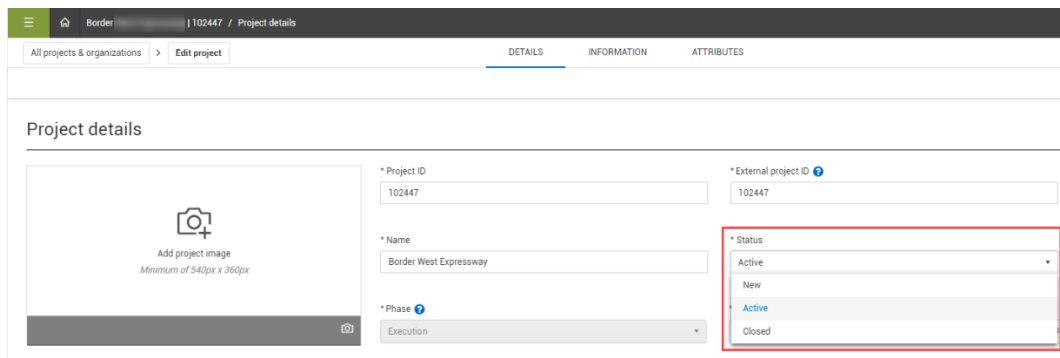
Border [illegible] | 102447 / Project details

All projects & organizations > Edit project

DETAILS INFORMATION ATTRIBUTES

Project details

Add project image
Minimum of 540px x 360px

* Project ID
102447

* External project ID

102447

* Name
Border West Expressway

* Status
Active

New
Active
Closed

* Phase
Execution